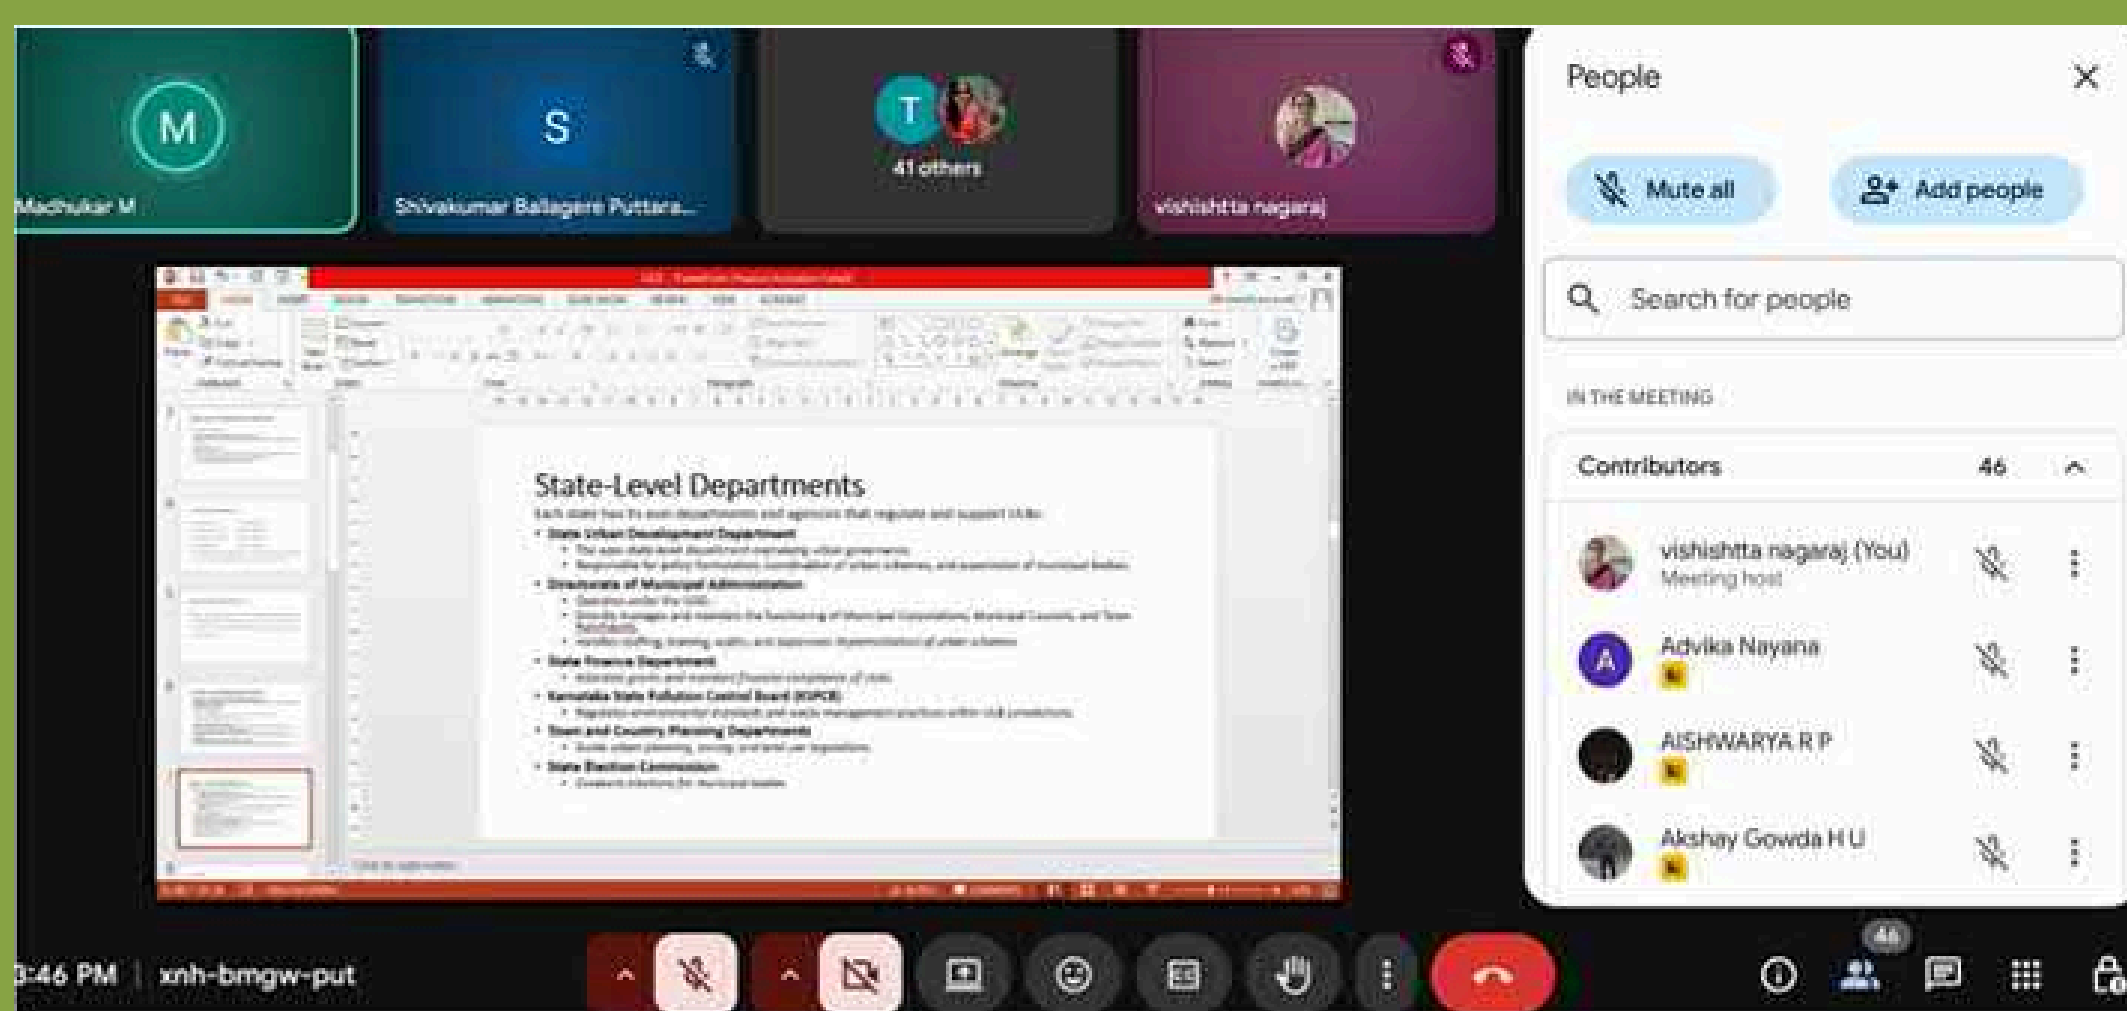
M
Madhukar M

S
Shivakumar Ballagere Puttara...

T
41 others

vishishtta nagaraj

State-Level Departments

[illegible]

• State Urban Development Department

• Directorate of Municipal Administration

• State Finance Department

• Karnataka State Pollution Control Board (KSPCB)

• Town and Country Planning Departments

• State Election Commission

People

Mute all

Add people

Search for people

IN THE MEETING

Contributors 46

vishishtta nagaraj (You)
Meeting host

Advika Nayana

AISHWARYA R P

Akshay Gowda H U

3:46 PM | xnh-bmgw-put

46